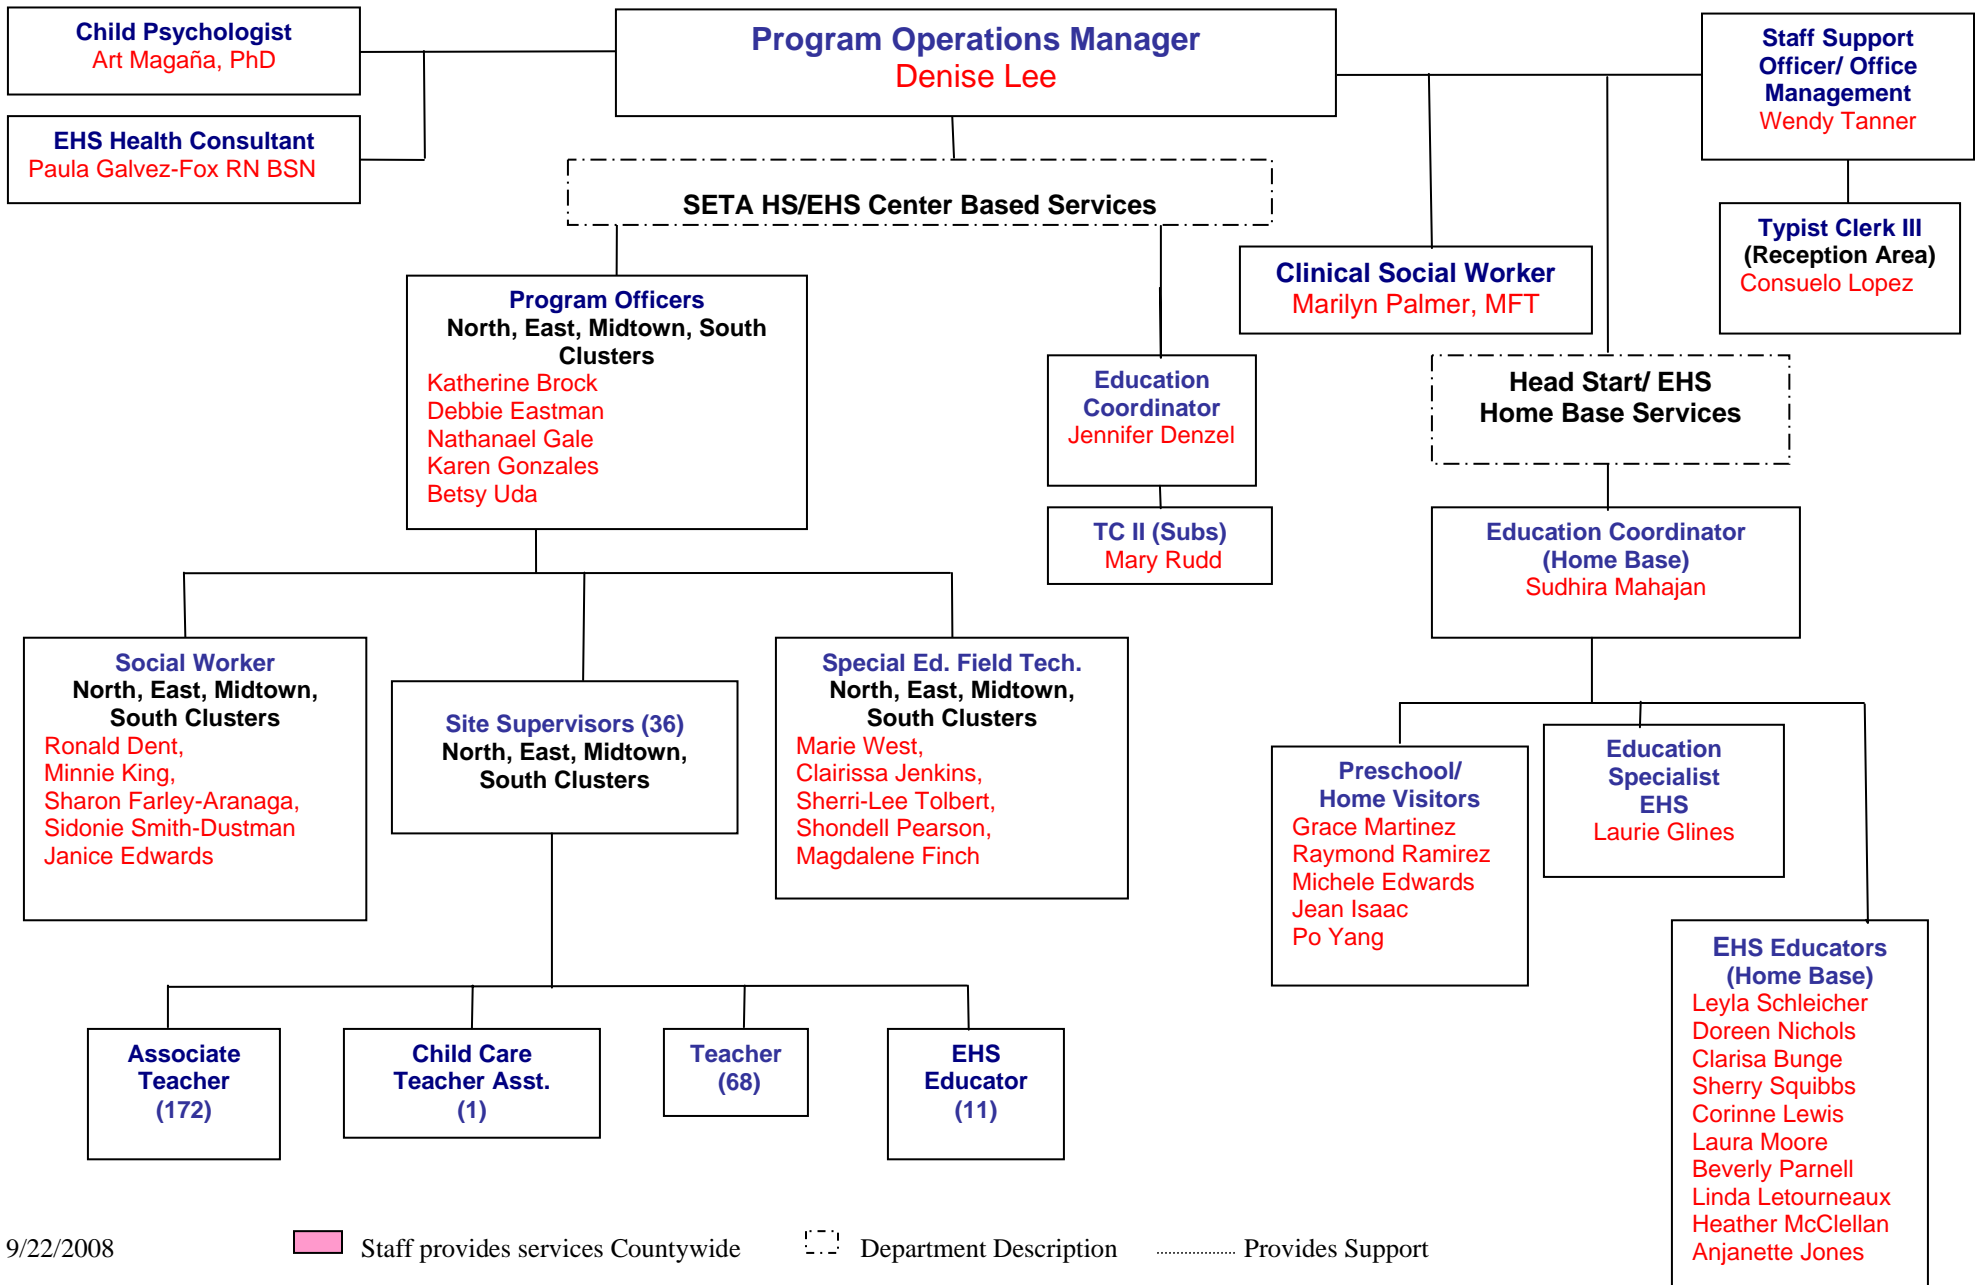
Child Psychologist
Art Magaña, PhD

EHS Health Consultant
Paula Galvez-Fox RN BSN

Program Operations Manager
Denise Lee

Staff Support Officer/ Office Management
Wendy Tanner

Typist Clerk III (Reception Area)
Consuelo Lopez

SETA HS/EHS Center Based Services

Clinical Social Worker
Marilyn Palmer, MFT

Program Officers
North, East, Midtown, South Clusters
Katherine Brock
Debbie Eastman
Nathanael Gale
Karen Gonzales
Betsy Uda

Education Coordinator
Jennifer Denzel

TC II (Subs)
Mary Rudd

Head Start/ EHS
Home Base Services

Education Coordinator (Home Base)
Sudhira Mahajan

Social Worker
North, East, Midtown, South Clusters
Ronald Dent,
Minnie King,
Sharon Farley-Aranaga,
Sidonie Smith-Dustman
Janice Edwards

Site Supervisors (36)
North, East, Midtown, South Clusters

Special Ed. Field Tech.
North, East, Midtown, South Clusters
Marie West,
Clairissa Jenkins,
Sherri-Lee Tolbert,
Shondell Pearson,
Magdalene Finch

Preschool/ Home Visitors
Grace Martinez
Raymond Ramirez
Michele Edwards
Jean Isaac
Po Yang

Education Specialist EHS
Laurie Glines

EHS Educators (Home Base)
Leyla Schleicher
Doreen Nichols
Clarisa Bunge
Sherry Squibbs
Corinne Lewis
Laura Moore
Beverly Parnell
Linda Letourneaux
Heather McClellan
Anjanette Jones

Associate Teacher (172)

Child Care Teacher Asst. (1)

Teacher (68)

EHS Educator (11)

9/22/2008 Staff provides services Countywide Department Description Provides Support